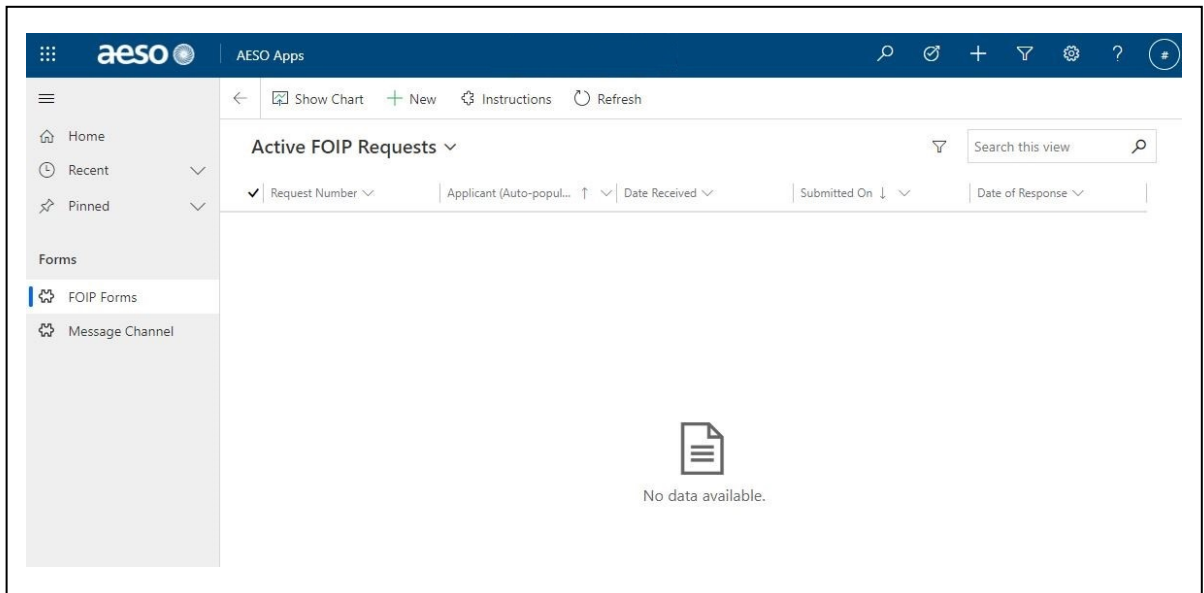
aeso

AESO Apps

#

Home

Recent

Pinned

Forms

FOIP Forms

Message Channel

Show Chart + New Instructions Refresh

Active FOIP Requests

Search this view

| ✓ | Request Number | Applicant (Auto-popul... ↑ | Date Received | Submitted On ↓ | Date of Response |
|---|---|---|---|---|---|

No data available.